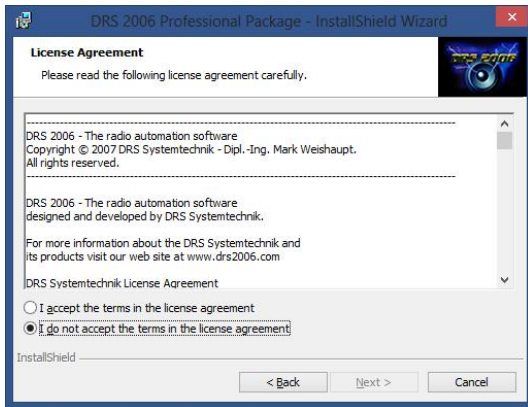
DRS 2006 Professional Package - InstallShield Wizard

License Agreement

Please read the following license agreement carefully.

DRS 2006

DRS 2006 - The radio automation software
Copyright © 2007 DRS Systemtechnik - Dipl.-Ing. Mark Weishaupt.
All rights reserved.

DRS 2006 - The radio automation software
designed and developed by DRS Systemtechnik.

For more information about the DRS Systemtechnik and its products visit our web site at www.drs2006.com

DRS Systemtechnik License Agreement

I accept the terms in the license agreement

I do not accept the terms in the license agreement

InstallShield

< Back

Next >

Cancel